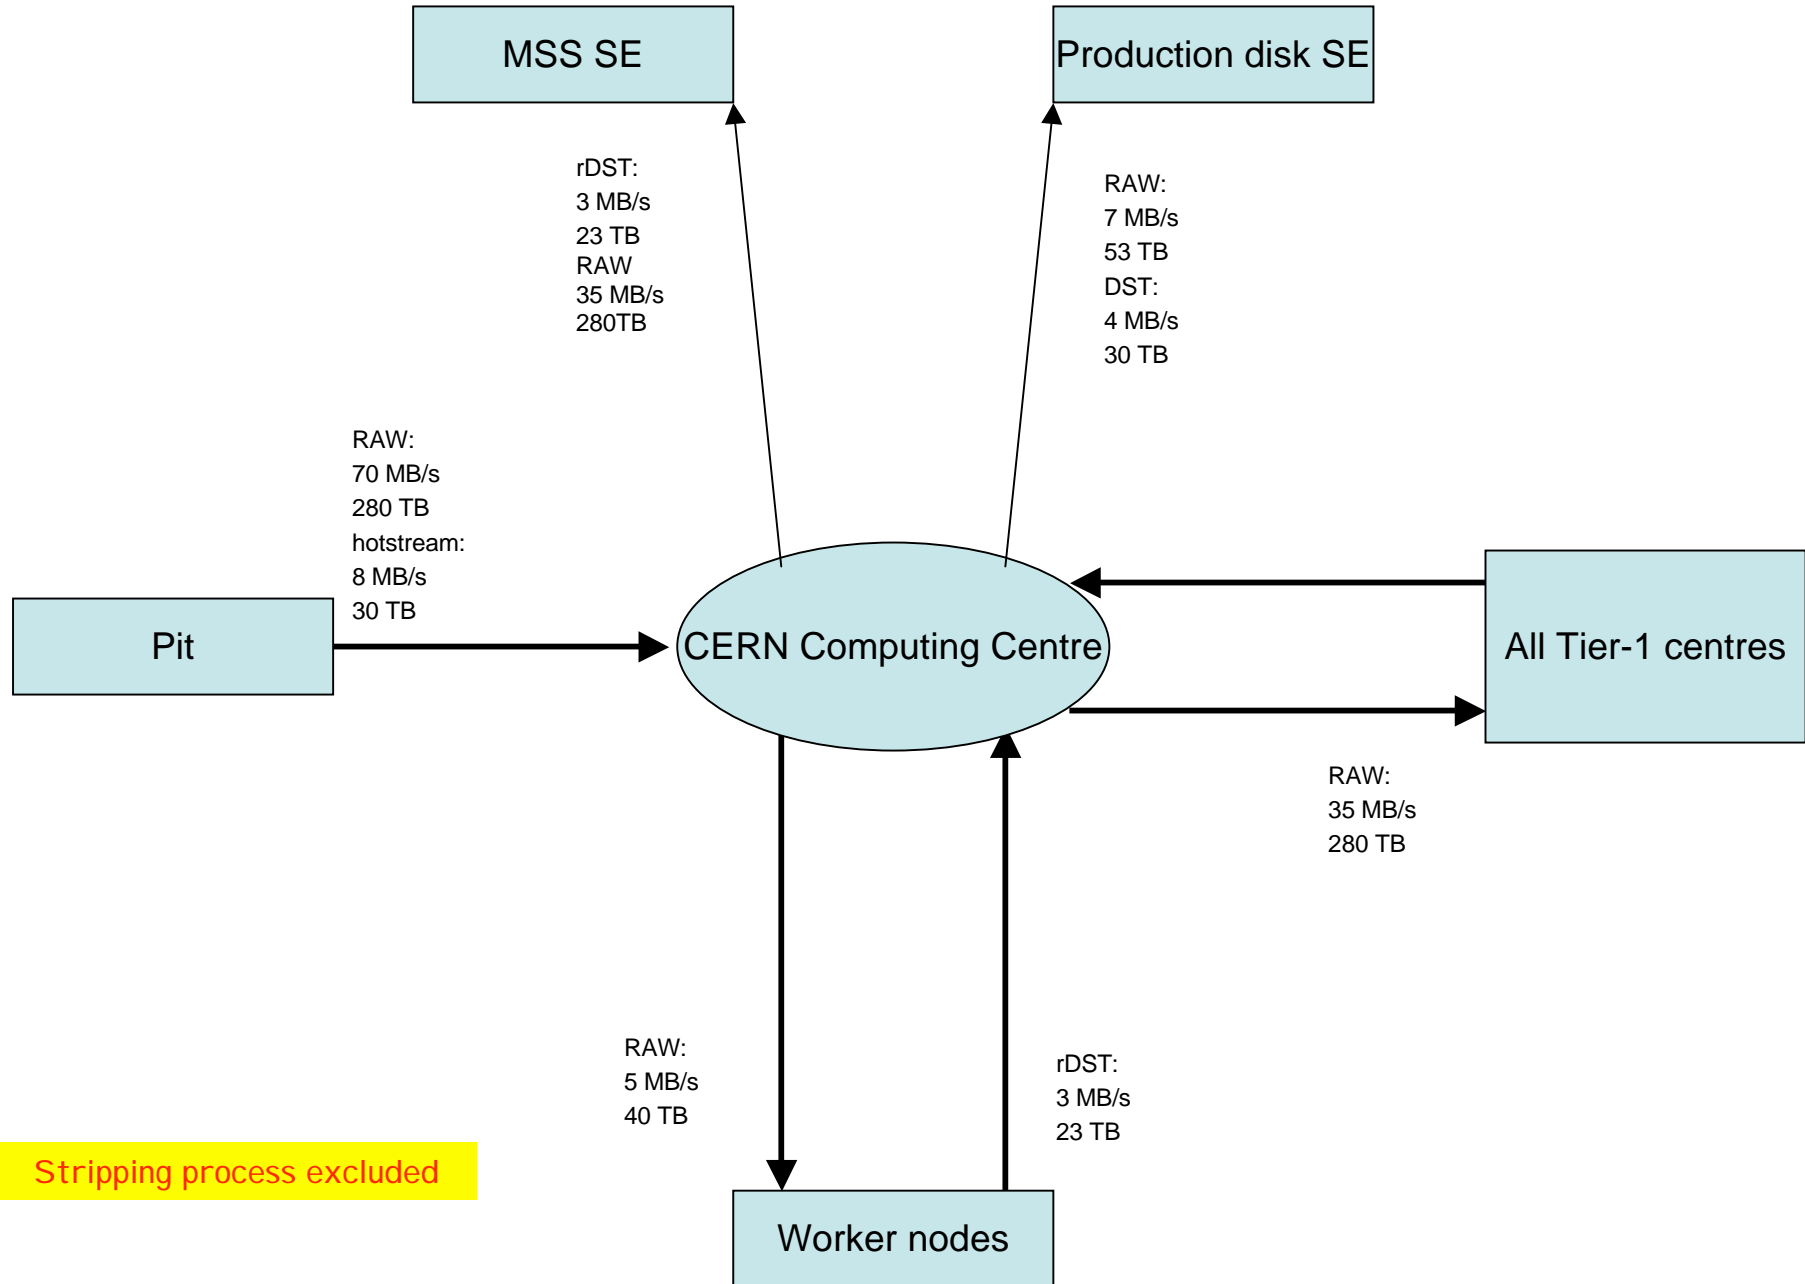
MSS SE

Production disk SE

rDST:
3 MB/s
23 TB
RAW
35 MB/s
280TB

RAW:
7 MB/s
53 TB
DST:
4 MB/s
30 TB

RAW:
70 MB/s
280 TB
hotstream:
8 MB/s
30 TB

Pit

CERN Computing Centre

All Tier-1 centres

RAW:
35 MB/s
280 TB

RAW:
5 MB/s
40 TB

rDST:
3 MB/s
23 TB

Stripping process excluded

Worker nodes